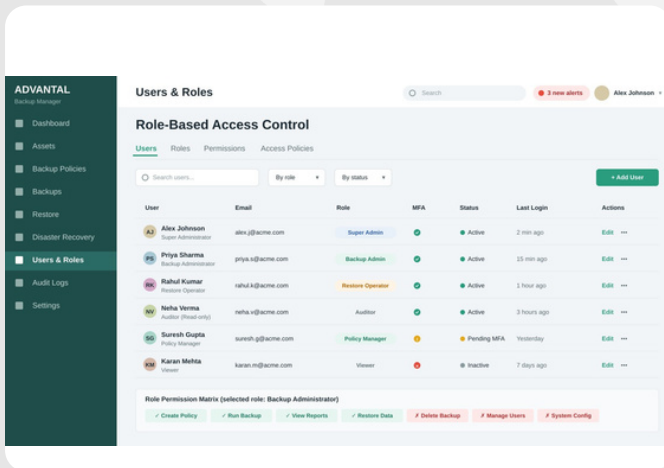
ADVANTAL
Backup Manager

Dashboard
Assets
Backup Policies
Backups
Restore
Disaster Recovery
Users & Roles
Audit Logs
Settings

Users & Roles

Search

3 new alerts

Alex Johnson

Role-Based Access Control

Users Roles Permissions Access Policies

Search users...

By role

By status

+ Add User

| User | Email | Role | MFA | Status | Last Login | Actions |
|---|---|---|---|---|---|---|
| AJ Alex Johnson Super Administrator | alex.j@acme.com | Super Admin | | Active | 2 min ago | Edit ··· |
| PS Priya Sharma Backup Administrator | priya.s@acme.com | Backup Admin | | Active | 15 min ago | Edit ··· |
| RK Rahul Kumar Restore Operator | rahul.k@acme.com | Restore Operator | | Active | 1 hour ago | Edit ··· |
| NV Neha Verma Auditor (Read-only) | neha.v@acme.com | Auditor | | Active | 3 hours ago | Edit ··· |
| SG Suresh Gupta Policy Manager | suresh.g@acme.com | Policy Manager | | Pending MFA | Yesterday | Edit ··· |
| KM Karan Mehta Viewer | karan.m@acme.com | Viewer | | Inactive | 7 days ago | Edit ··· |

Role Permission Matrix (selected role: Backup Administrator)

✓ Create Policy ✓ Run Backup ✓ View Reports ✓ Restore Data ✗ Delete Backup ✗ Manage Users ✗ System Config